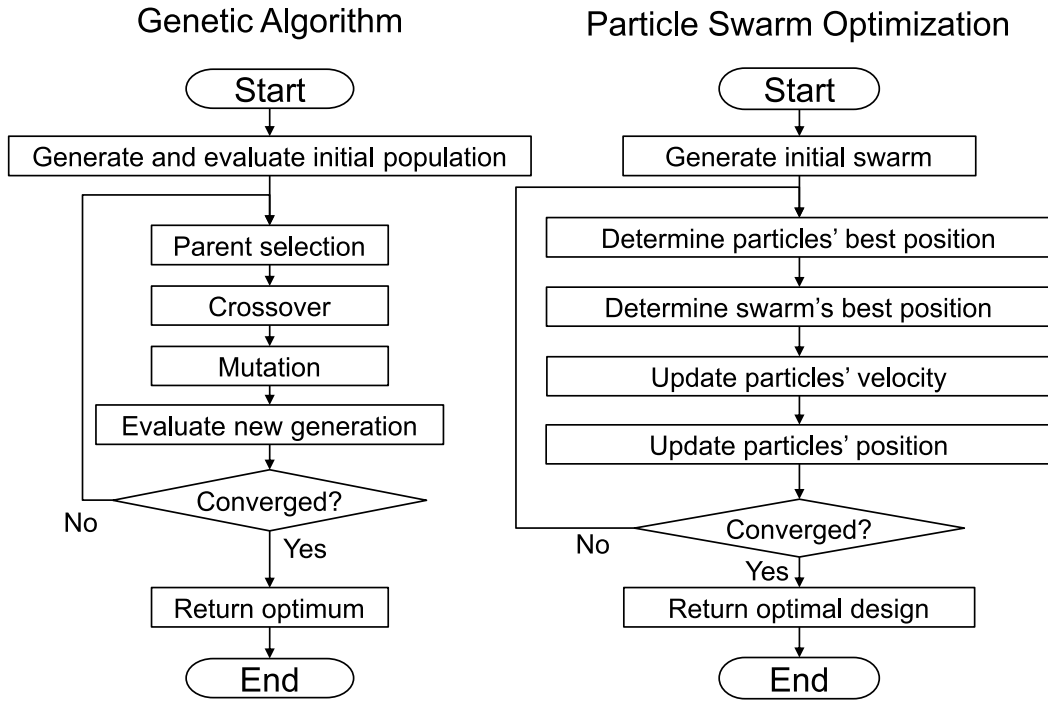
Genetic Algorithm

Start

Generate and evaluate initial population

Parent selection

Crossover

Mutation

Evaluate new generation

Converged?

No

Yes

Return optimum

End

Particle Swarm Optimization

Start

Generate initial swarm

Determine particles' best position

Determine swarm's best position

Update particles' velocity

Update particles' position

Converged?

No

Yes

Return optimal design

End